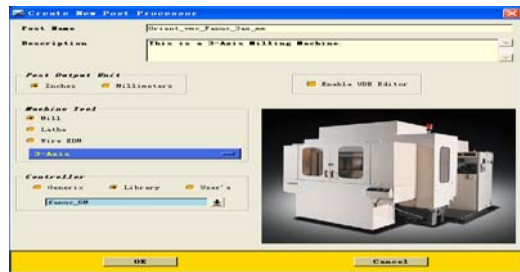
Create New Post Processor

Post Name
Orient_vmc_Fanuc_3ax_mm

Description
This is a 3-Axis Milling Machine.

Post Output Unit
Inches
Millimeters

Enable UDE Editor

Machine Tool
Mill
Lathe
Wire EDM
3-Axis

Controller
Generic
Library
User's
Fanuc_6M

OK
Cancel